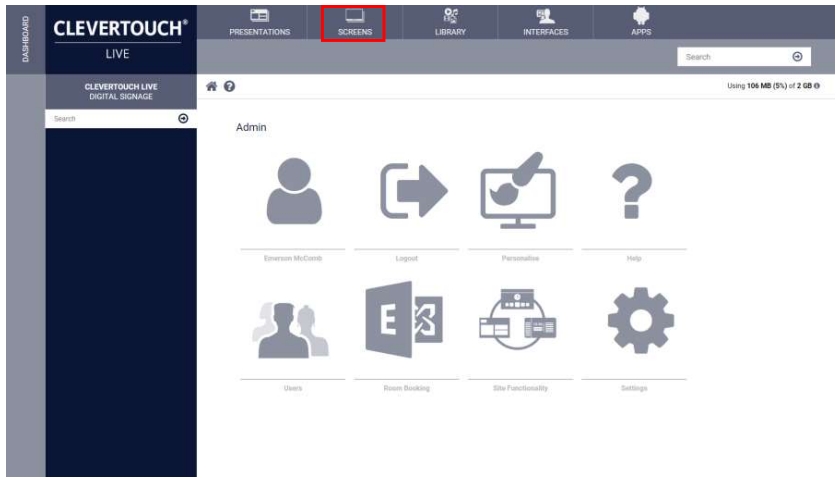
DASHBOARD

CLEVERTOUCH®
LIVE

PRESENTATIONS
SCREENS
LIBRARY
INTERFACES
APPS

Search

CLEVERTOUCH LIVE
DIGITAL SIGNAGE

Search

Using 106 MB (5%) of 2 GB

Admin

Emerson McComb
Logout
Personalise
Help

Users
Room Booking
Site Functionality
Settings